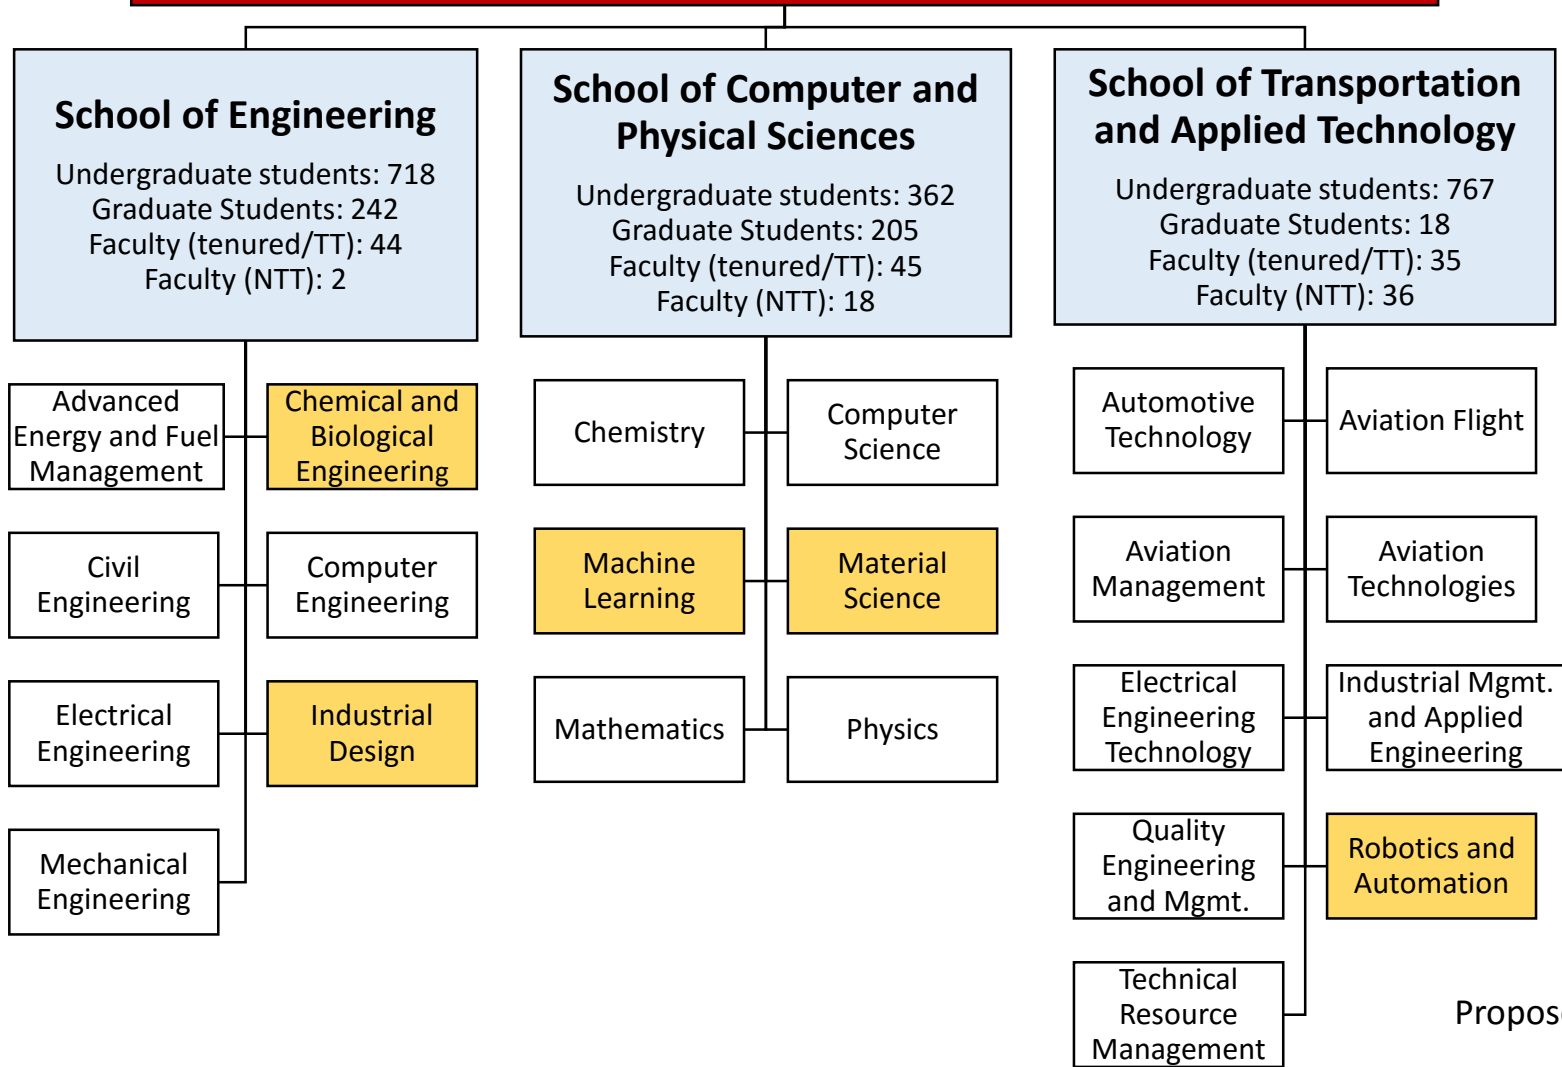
School of Engineering

Undergraduate students: 718
Graduate Students: 242
Faculty (tenured/TT): 44
Faculty (NTT): 2

Advanced Energy and Fuel Management

Chemical and Biological Engineering

Civil Engineering

Computer Engineering

Electrical Engineering

Industrial Design

Mechanical Engineering

School of Computer and Physical Sciences

Undergraduate students: 362
Graduate Students: 205
Faculty (tenured/TT): 45
Faculty (NTT): 18

Chemistry

Computer Science

Machine Learning

Material Science

Mathematics

Physics

School of Transportation and Applied Technology

Undergraduate students: 767
Graduate Students: 18
Faculty (tenured/TT): 35
Faculty (NTT): 36

Automotive Technology

Aviation Flight

Aviation Management

Aviation Technologies

Electrical Engineering Technology

Industrial Mgmt. and Applied Engineering

Quality Engineering and Mgmt.

Robotics and Automation

Technical Resource Management

Propos